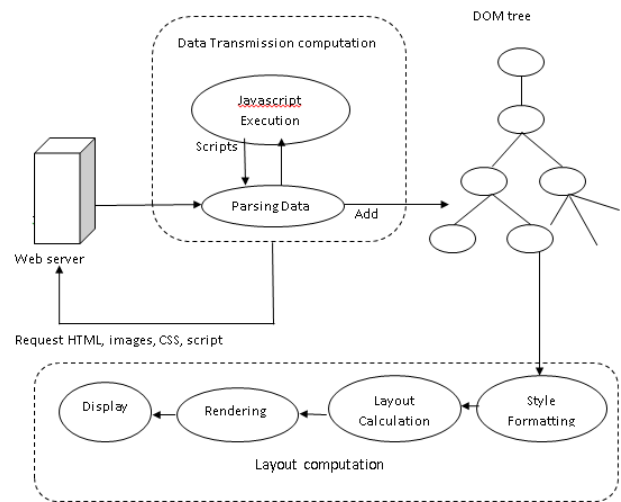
DOM tree

Data Transmission computation

Javascript Execution

Scripts

Parsing Data

Add

Web server

Request HTML, images, CSS, script

Display

Rendering

Layout Calculation

Style Formatting

Layout computation